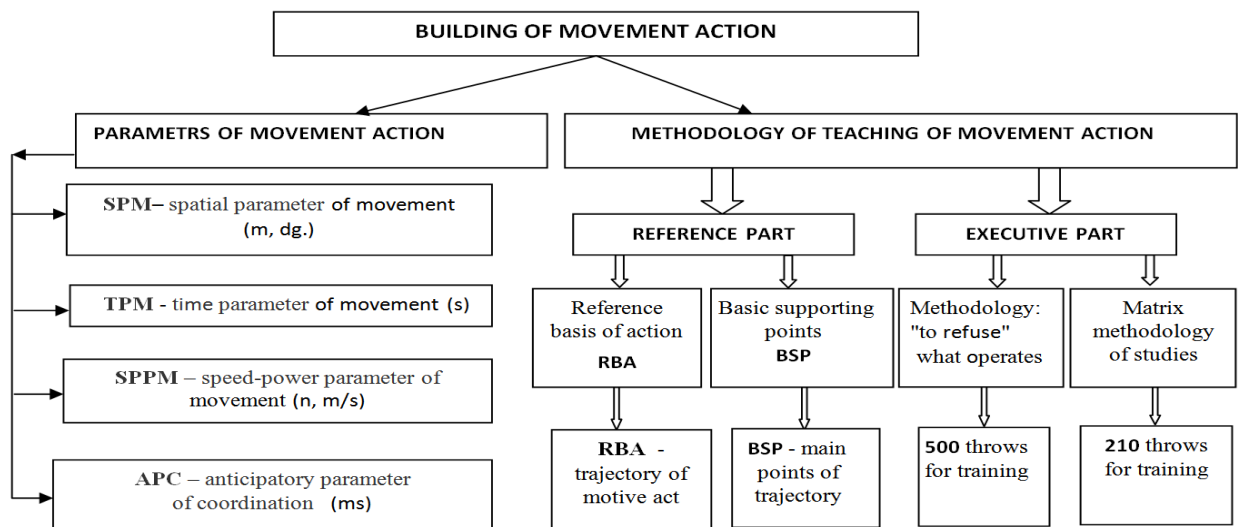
BUILDING OF MOVEMENT ACTION

PARAMETRS OF MOVEMENT ACTION

SPM– spatial parameter of movement (m, dg.)

TPM - time parameter of movement (s)

SPPM – speed-power parameter of movement (n, m/s)

APC – anticipatory parameter of coordination (ms)

METHODOLOGY OF TEACHING OF MOVEMENT ACTION

REFERENCE PART

Reference basis of action RBA

RBA - trajectory of motive act

Basic supporting points BSP

BSP - main points of trajectory

EXECUTIVE PART

Methodology: "to refuse" what operates

500 throws for training

Matrix methodology of studies

210 throws for training